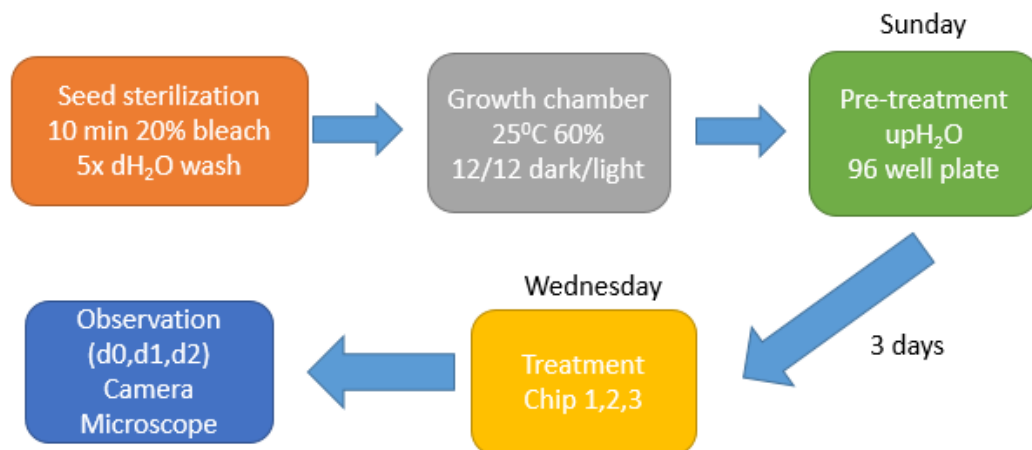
Seed sterilization
10 min 20% bleach
5x dH$_2$O wash

Growth chamber
25$^0$C 60%
12/12 dark/light

Sunday

Pre-treatment
upH$_2$O
96 well plate

3 days

Wednesday

Treatment
Chip 1,2,3

Observation
(d0,d1,d2)
Camera
Microscope